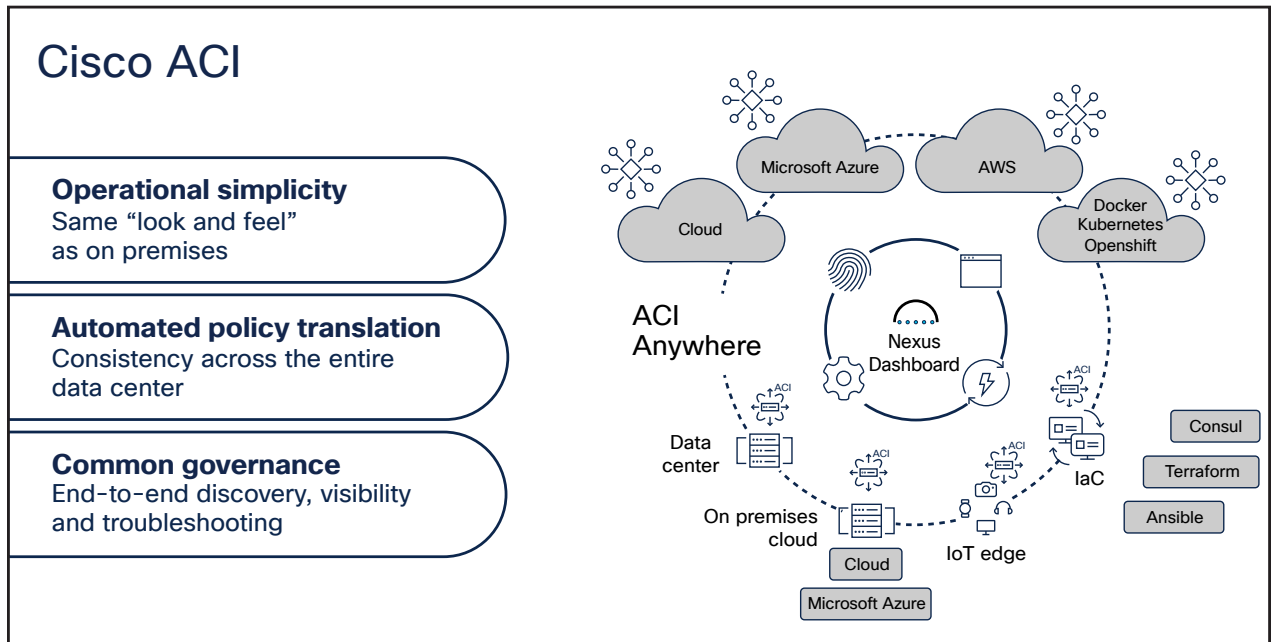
Cisco ACI

**Operational simplicity**
Same “look and feel” as on premises

**Automated policy translation**
Consistency across the entire data center

**Common governance**
End-to-end discovery, visibility and troubleshooting

Microsoft Azure

AWS

Cloud

Docker
Kubernetes
Openshift

ACI Anywhere

Nexus Dashboard

ACI

ACI

ACI

ACI

Data center

On premises cloud

IoT edge

IaC

Consul

Terraform

Ansible

Cloud

Microsoft Azure